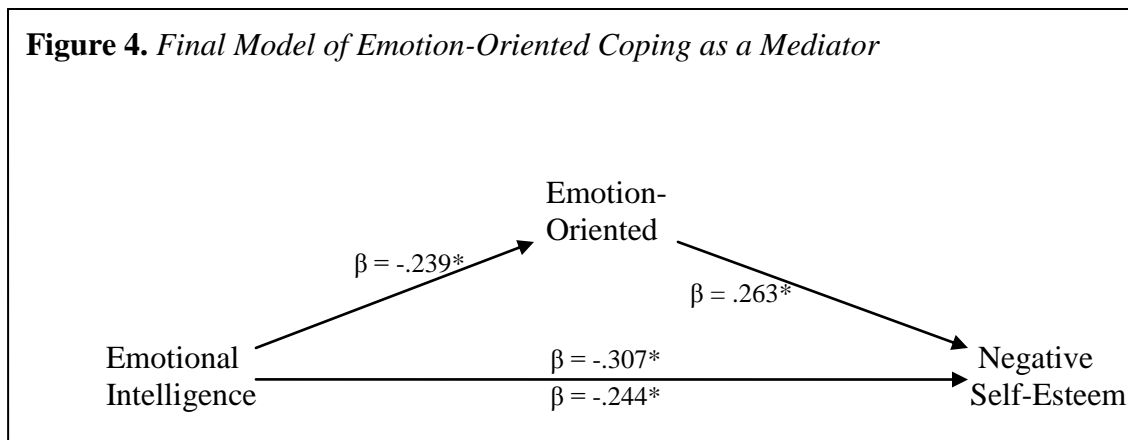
**Figure 4.** *Final Model of Emotion-Oriented Coping as a Mediator*

Emotion-Oriented

$\beta = -.239*$

$\beta = .263*$

Emotional Intelligence

$\beta = -.307*$

$\beta = -.244*$

Negative Self-Esteem